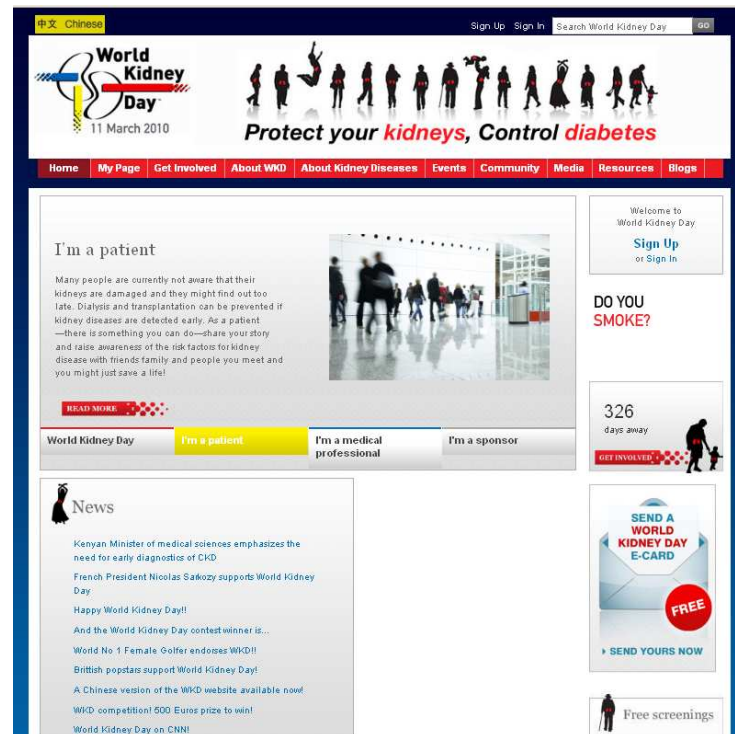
中文 Chinese

Sign Up Sign In Search World Kidney Day GO

World Kidney Day
11 March 2010

Protect your kidneys, Control diabetes

Home My Page Get Involved About WKD About Kidney Diseases Events Community Media Resources Blogs

I'm a patient

Many people are currently not aware that their kidneys are damaged and they might find out too late. Dialysis and transplantation can be prevented if kidney diseases are detected early. As a patient —there is something you can do—share your story and raise awareness of the risk factors for kidney disease with friends family and people you meet and you might just save a life!

READ MORE

World Kidney Day | I'm a patient | I'm a medical professional | I'm a sponsor

Welcome to World Kidney Day
Sign Up
or Sign In

DO YOU SMOKE?

326
days away
GET INVOLVED

News

Kenyan Minister of medical sciences emphasizes the need for early diagnostics of CKD

French President Nicolas Sarkozy supports World Kidney Day

Happy World Kidney Day!!

And the World Kidney Day contest winner is...

World No 1 Female Golfer endorses WKD!!

Brittish popstars support World Kidney Day!

A Chinese version of the WKD website available now!

WKD competition! 500 Euros prize to win!

World Kidney Day on CNN!

SEND A WORLD KIDNEY DAY E-CARD
FREE
SEND YOURS NOW

Free screenings